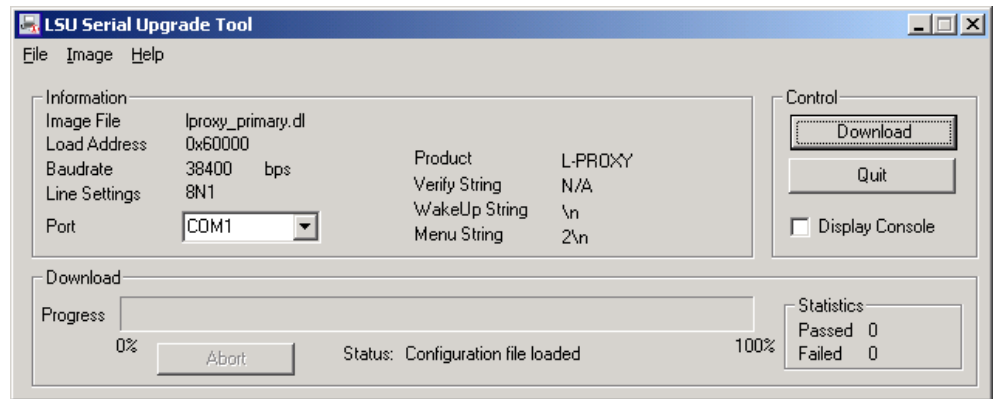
LSU Serial Upgrade Tool

File Image Help

Information

Image File lproxy_primary.dl
Load Address 0x60000
Baudrate 38400 bps
Line Settings 8N1
Port COM1

Product L-PROXY
Verify String N/A
WakeUp String \n
Menu String 2\n

Control

Download

Quit

Display Console

Download

Progress

0%

Abort

Status: Configuration file loaded

100%

Statistics
Passed 0
Failed 0